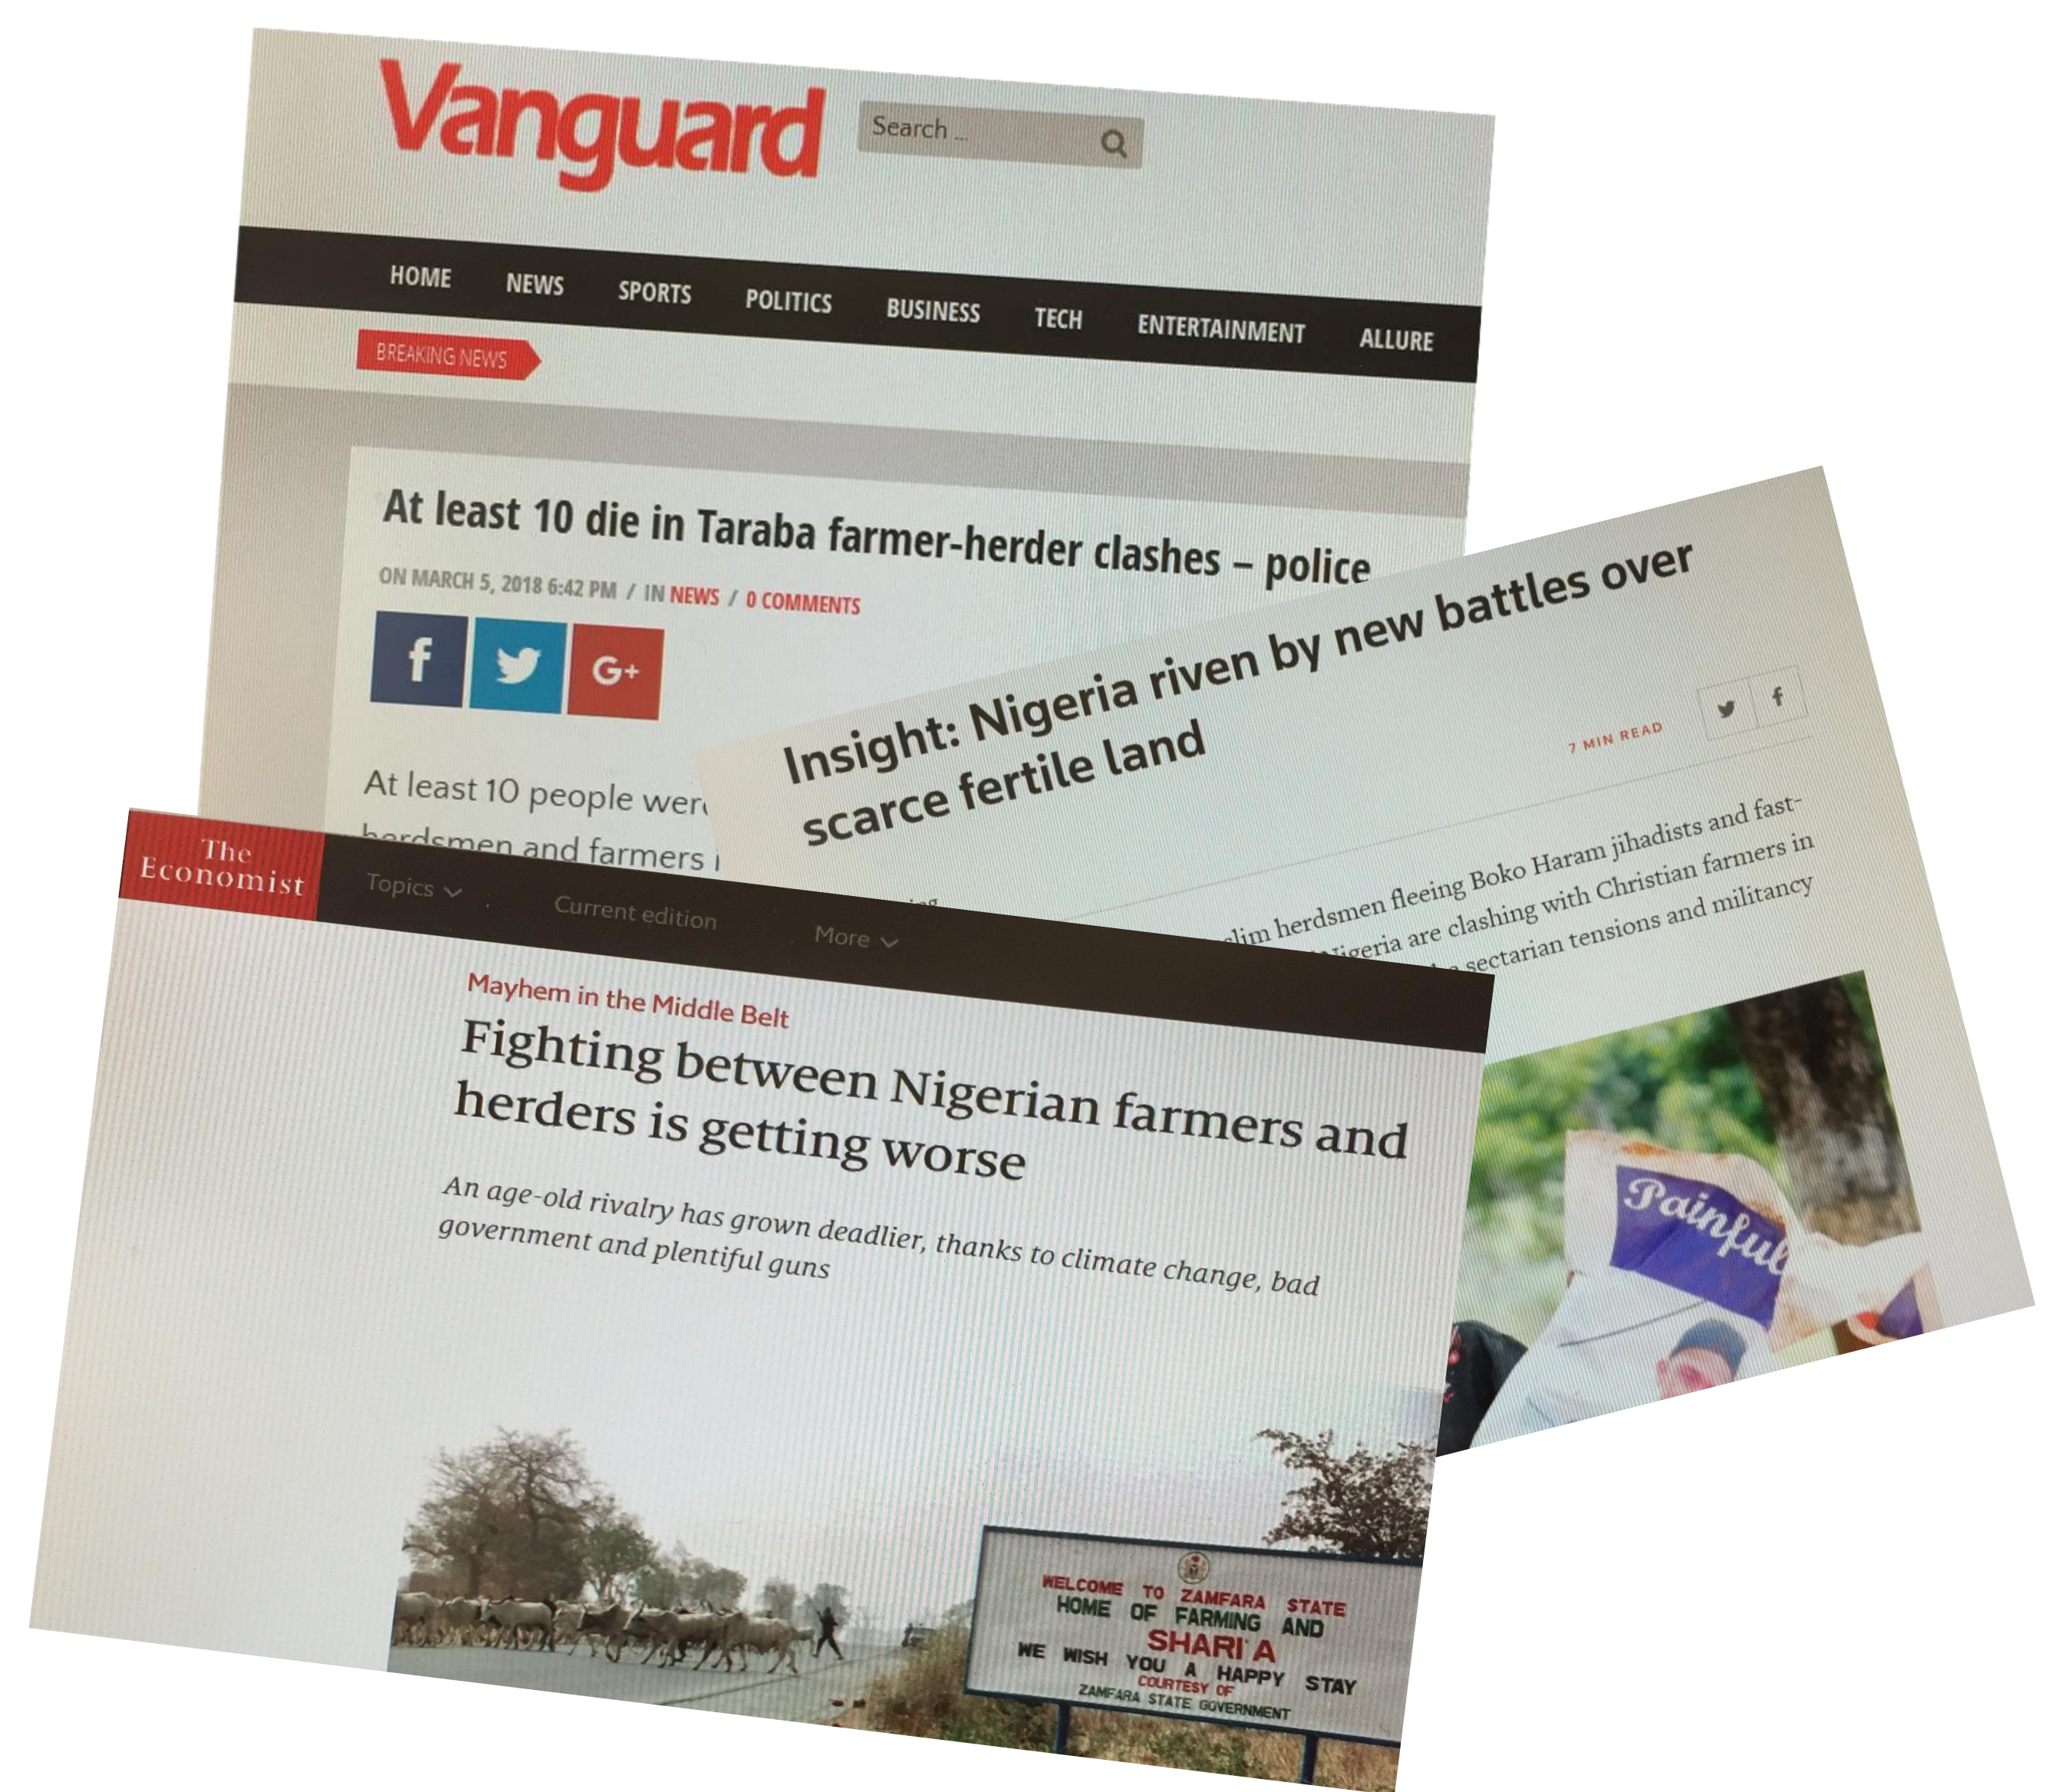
Vanguard

Search ...

HOME NEWS SPORTS POLITICS BUSINESS TECH ENTERTAINMENT ALLURE

BREAKING NEWS

At least 10 die in Taraba farmer-herder clashes – police

ON MARCH 5, 2018 6:42 PM / IN NEWS / 0 COMMENTS

f G+

At least 10 people wer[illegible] herdsmen and farmers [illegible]

Insight: Nigeria riven by new battles over scarce fertile land

7 MIN READ

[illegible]lim herdsmen fleeing Boko Haram jihadists and fast- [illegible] Nigeria are clashing with Christian farmers in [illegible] sectarian tensions and militancy

Painful

The Economist

Topics Current edition More

Mayhem in the Middle Belt

Fighting between Nigerian farmers and herders is getting worse

An age-old rivalry has grown deadlier, thanks to climate change, bad government and plentiful guns

WELCOME TO ZAMFARA STATE HOME OF FARMING AND SHARI'A WE WISH YOU A HAPPY STAY COURTESY OF ZAMFARA STATE GOVERNMENT